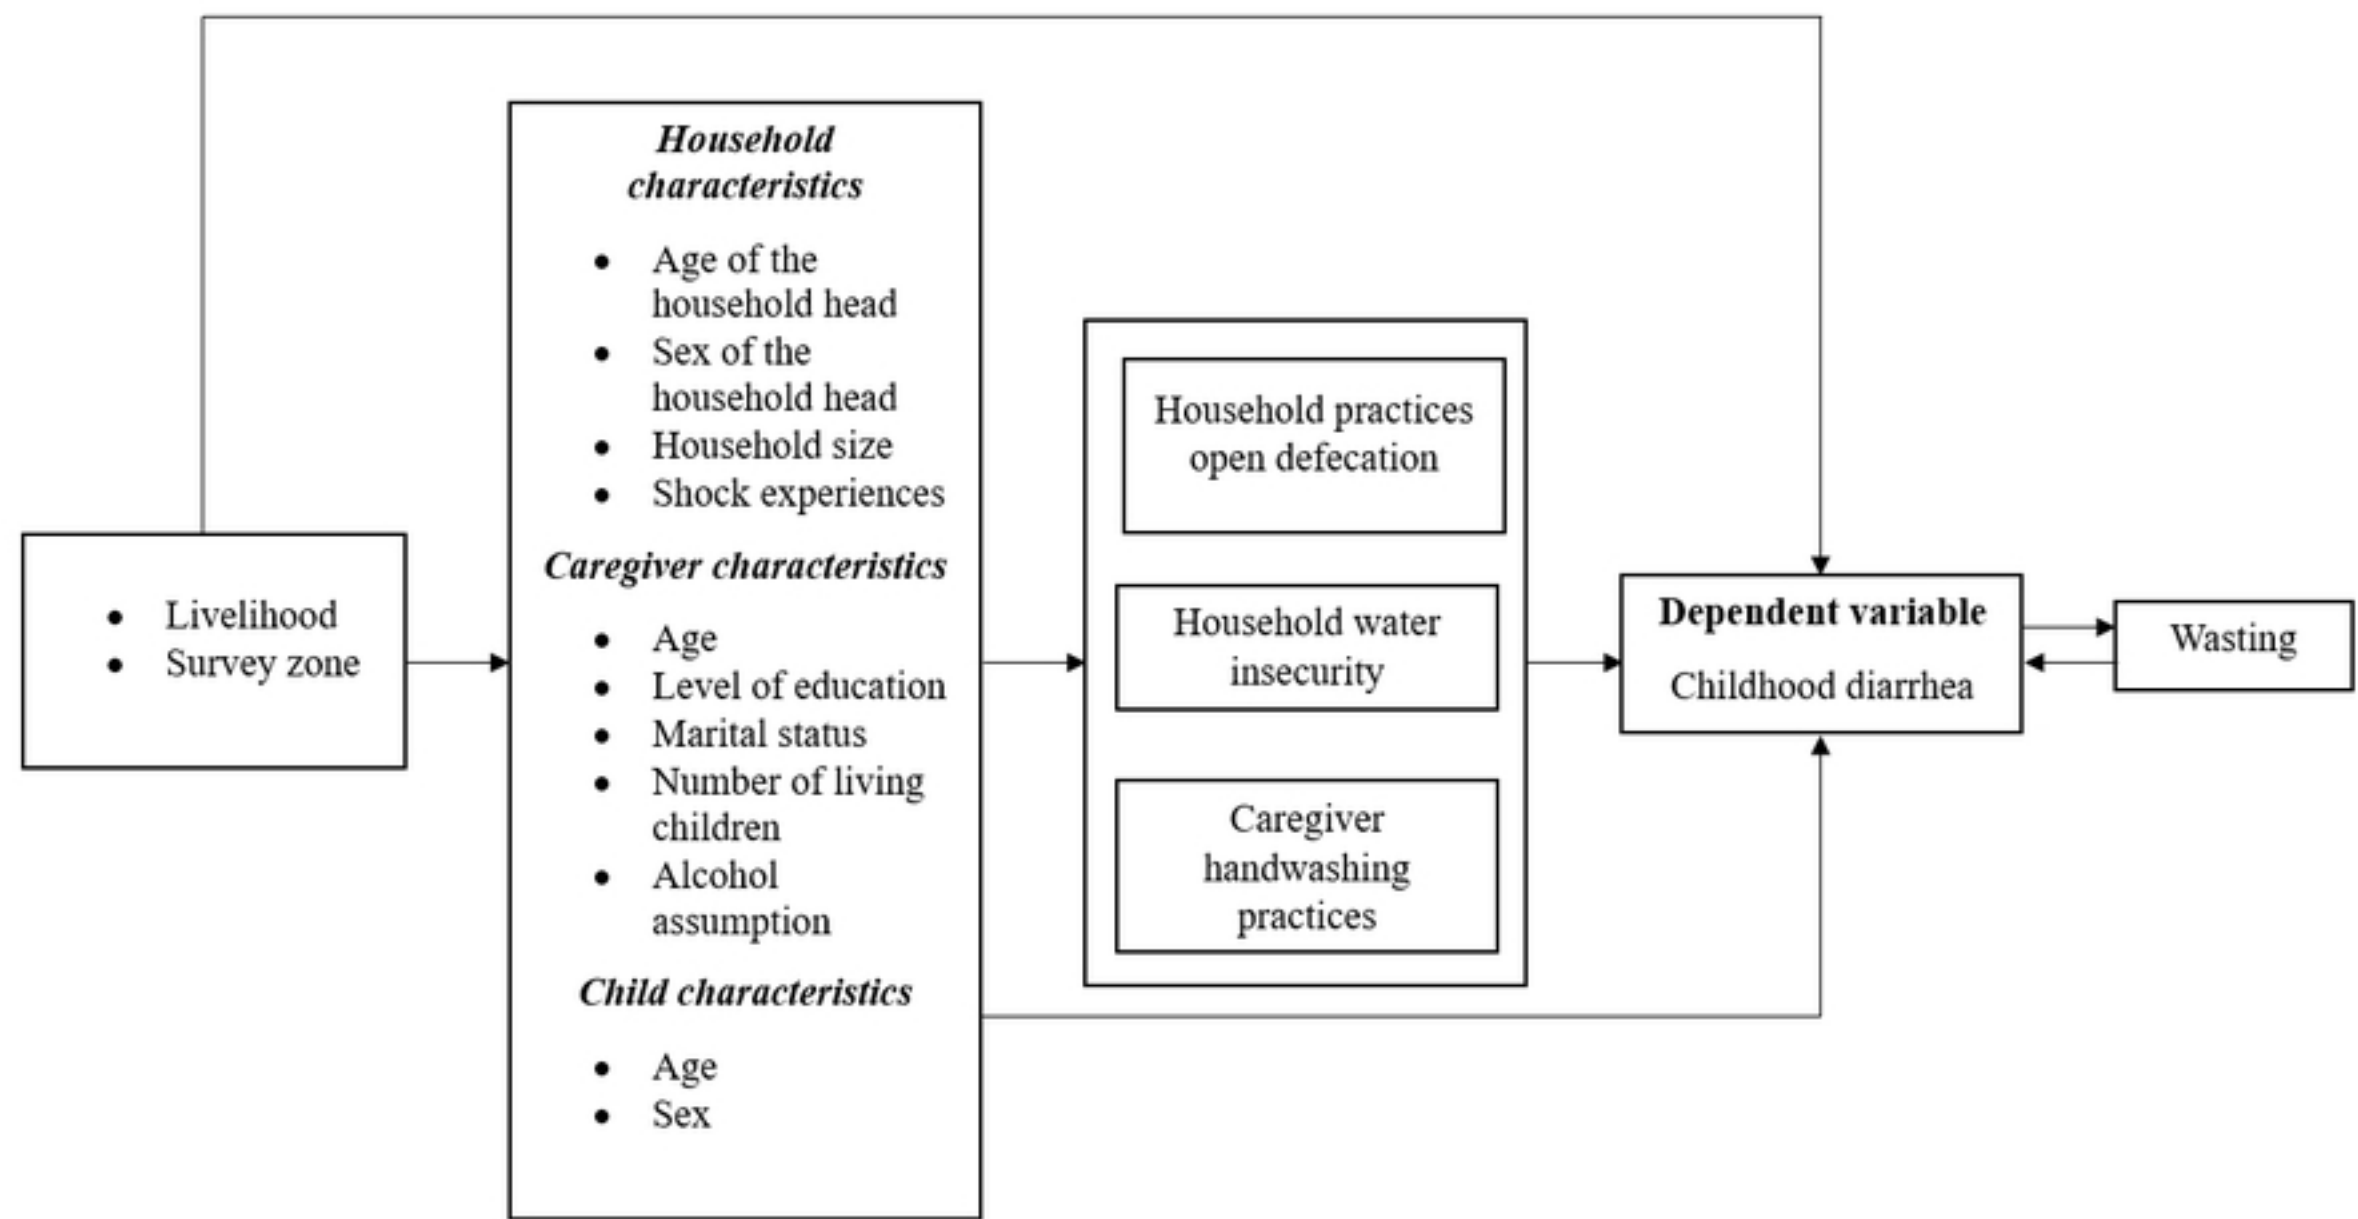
- Livelihood
- Survey zone

*Household characteristics*

- Age of the household head
- Sex of the household head
- Household size
- Shock experiences

*Caregiver characteristics*

- Age
- Level of education
- Marital status
- Number of living children
- Alcohol assumption

*Child characteristics*

- Age
- Sex

Household practices open defecation

Household water insecurity

Caregiver handwashing practices

**Dependent variable**

Childhood diarrhea

Wasting